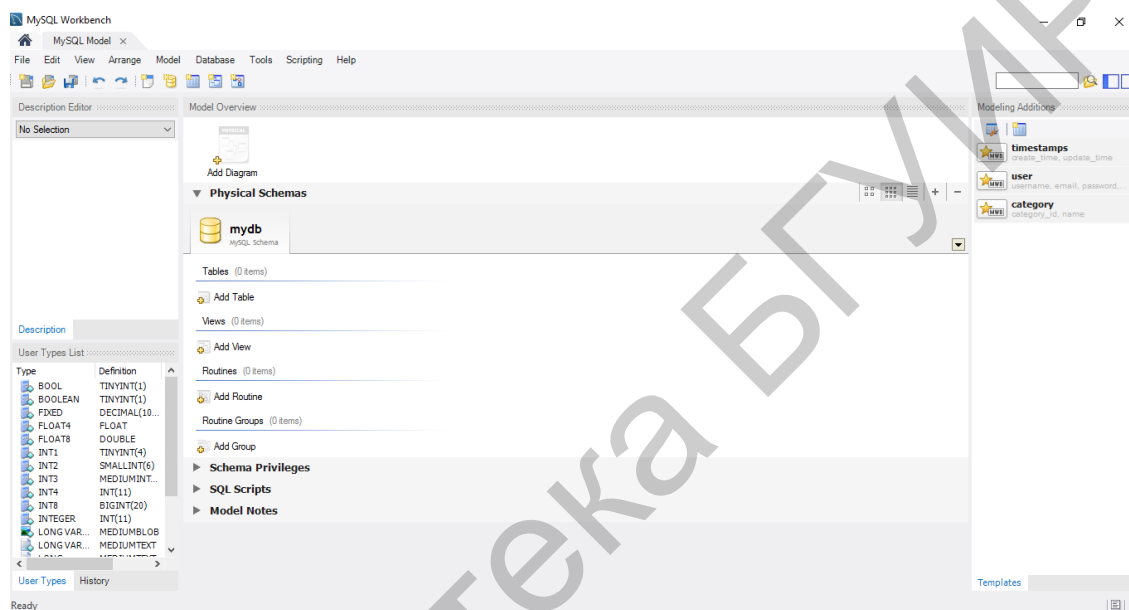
MySQL Workbench

MySQL Model ×

File Edit View Arrange Model Database Tools Scripting Help

Description Editor

No Selection

Description

User Types List

| Type | Definition |
|---|---|
| BOOL | TINYINT(1) |
| BOOLEAN | TINYINT(1) |
| FIXED | DECIMAL(10... |
| FLOAT4 | FLOAT |
| FLOAT8 | DOUBLE |
| INT1 | TINYINT(4) |
| INT2 | SMALLINT(6) |
| INT3 | MEDIUMINT... |
| INT4 | INT(11) |
| INT8 | BIGINT(20) |
| INTEGER | INT(11) |
| LONG VAR... | MEDIUMBLOB |
| LONG VAR... | MEDIUMTEXT |

User Types History

Model Overview

Add Diagram

Physical Schemas

mydb
MySQL Schema

Tables (0 items)

Add Table

Views (0 items)

Add View

Routines (0 items)

Add Routine

Routine Groups (0 items)

Add Group

Schema Privileges

SQL Scripts

Model Notes

Modeling Additions

timestamps
create_time, update_time

user
username, email, password...

category
category_id, name

Templates

Ready

БГУИР